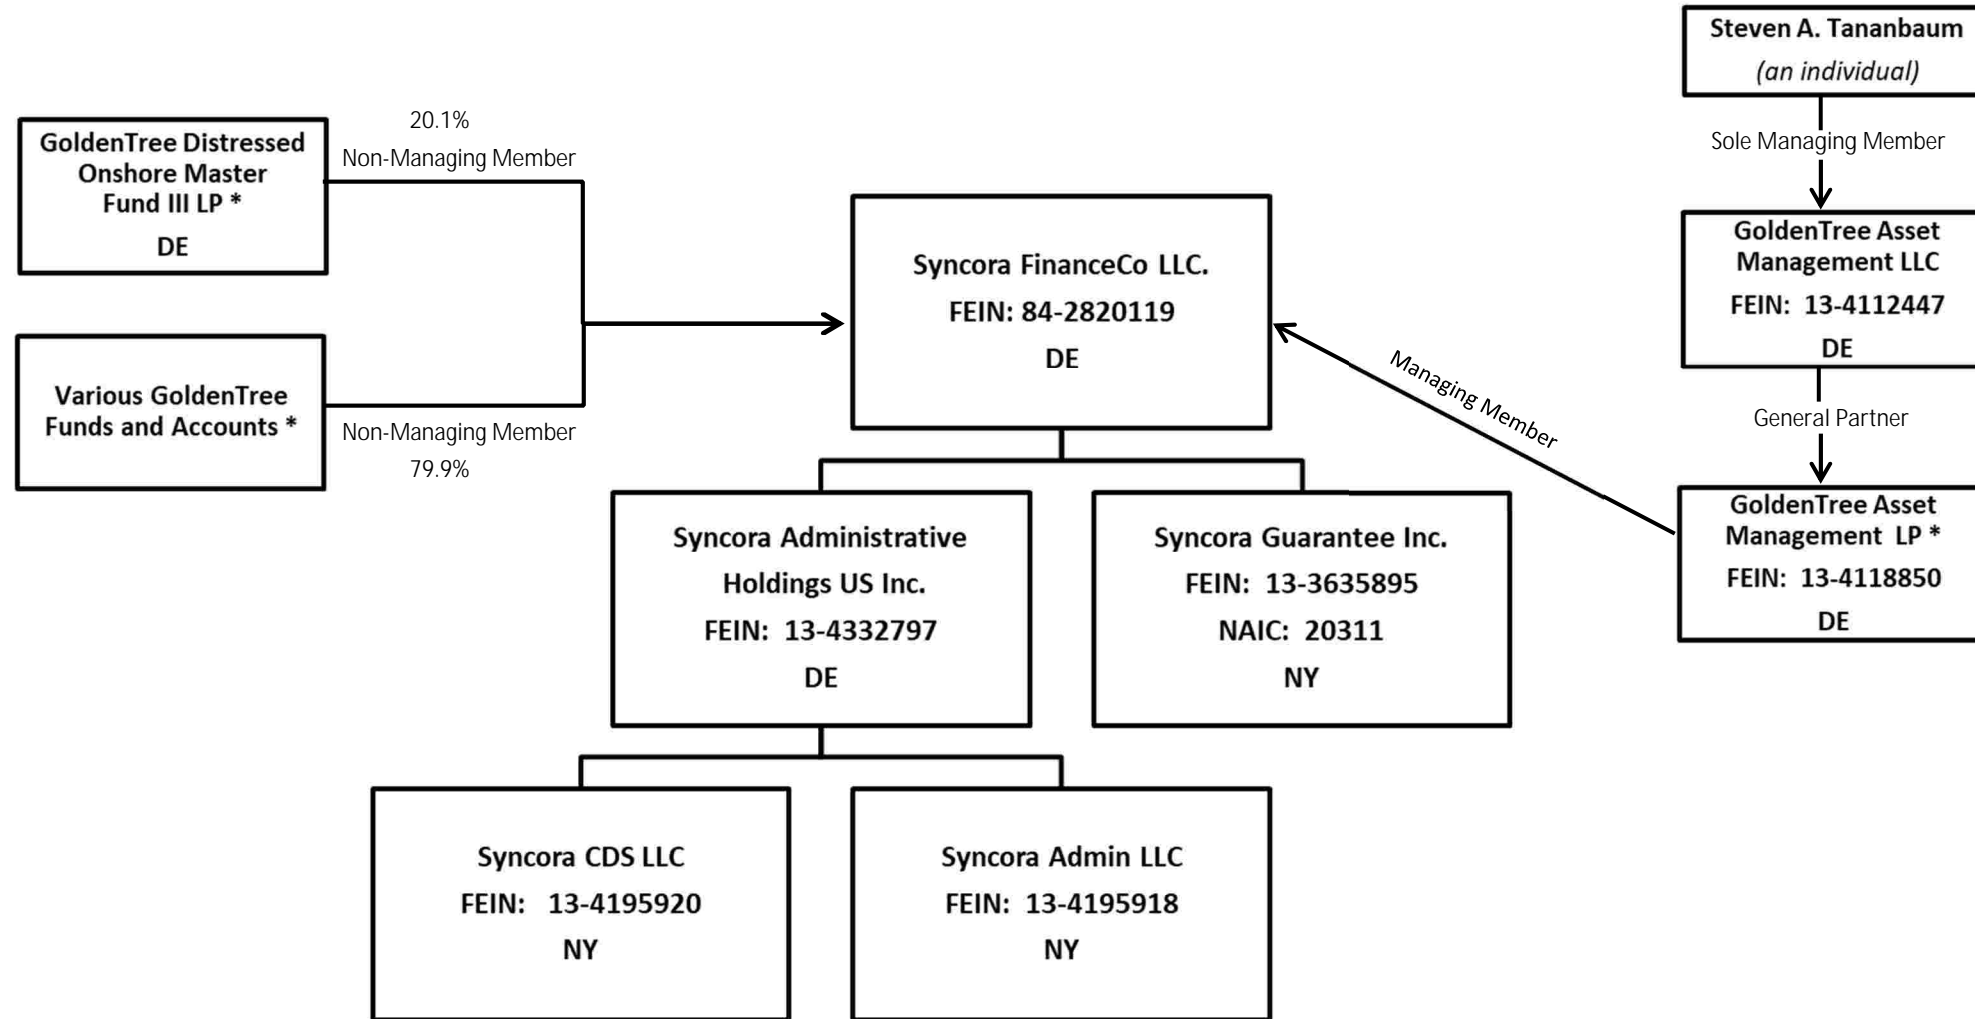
Steven A. Tananbaum
(an individual)

Sole Managing Member

GoldenTree Asset Management LLC
FEIN: 13-4112447
DE

General Partner

GoldenTree Asset Management LP *
FEIN: 13-4118850
DE

Managing Member

GoldenTree Distressed Onshore Master Fund III LP *
DE

20.1%
Non-Managing Member

Various GoldenTree Funds and Accounts *

Non-Managing Member
79.9%

Syncora FinanceCo LLC.
FEIN: 84-2820119
DE

Syncora Administrative Holdings US Inc.
FEIN: 13-4332797
DE

Syncora Guarantee Inc.
FEIN: 13-3635895
NAIC: 20311
NY

Syncora CDS LLC
FEIN: 13-4195920
NY

Syncora Admin LLC
FEIN: 13-4195918
NY